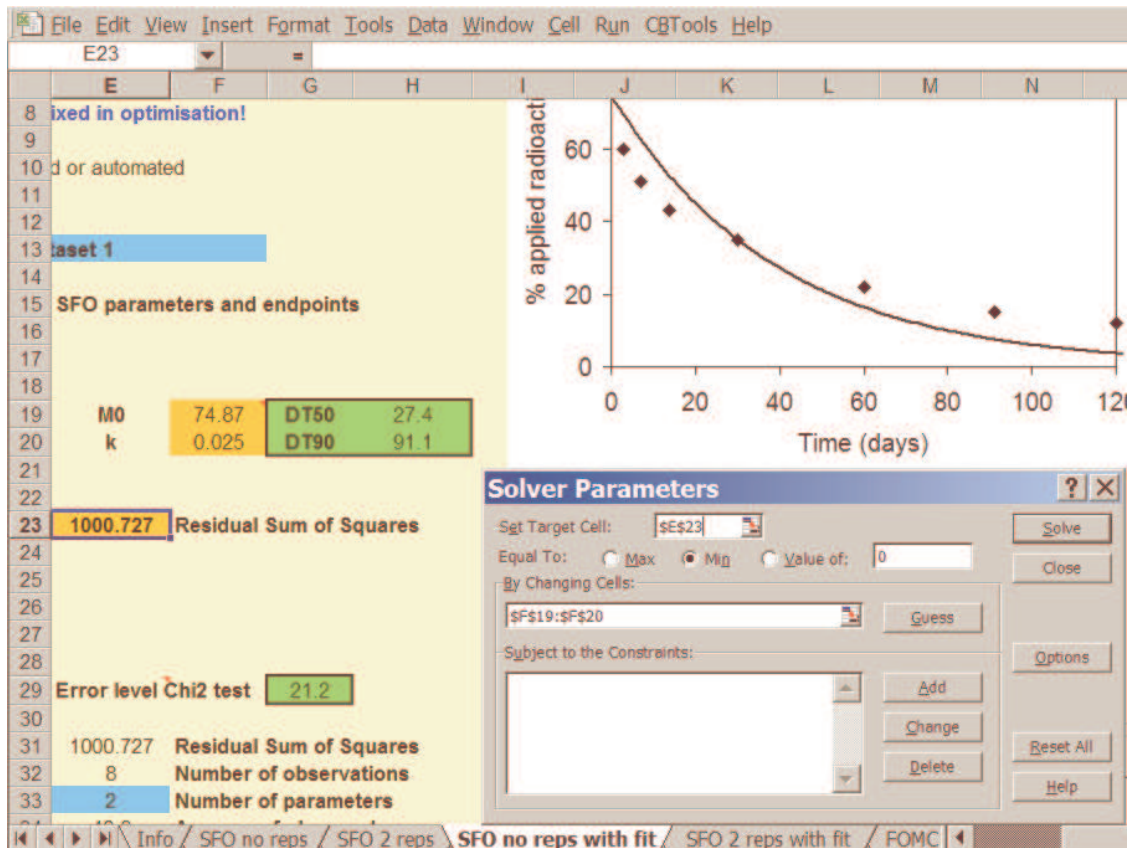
File Edit View Insert Format Tools Data Window Cell Run CBTools Help

E23 =

E F G H I J K L M N

8 ixed in optimisation!
9
10 d or automated
11
12
13 taset 1
14
15 SFO parameters and endpoints
16
17
18
19 M0 74.87 DT50 27.4
20 k 0.025 DT90 91.1
21
22
23 1000.727 Residual Sum of Squares
24
25
26
27
28
29 Error level Chi2 test 21.2
30
31 1000.727 Residual Sum of Squares
32 8 Number of observations
33 2 Number of parameters

% applied radioacti

60
40
20
0

0 20 40 60 80 100 120

Time (days)

Solver Parameters

Set Target Cell: $E$23

Equal To: Max Min Value of: 0

By Changing Cells:

$F$19:$F$20

Guess

Subject to the Constraints:

Add

Change

Delete

Solve

Close

Options

Reset All

Help

Info SFO no reps SFO 2 reps SFO no reps with fit SFO 2 reps with fit FOMC